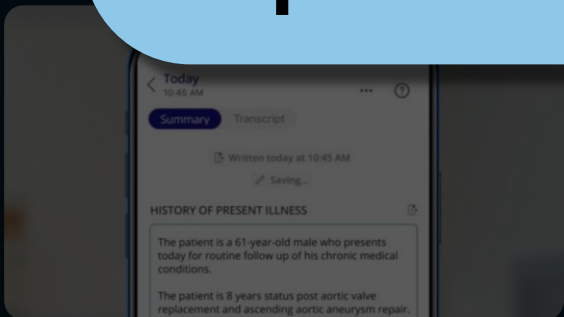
Today
10:45 AM

Summary Transcript

Written today at 10:45 AM

Saving...

HISTORY OF PRESENT ILLNESS

The patient is a 61-year-old male who presents today for routine follow up of his chronic medical conditions.

The patient is 8 years status post aortic valve replacement and ascending aortic aneurysm repair.